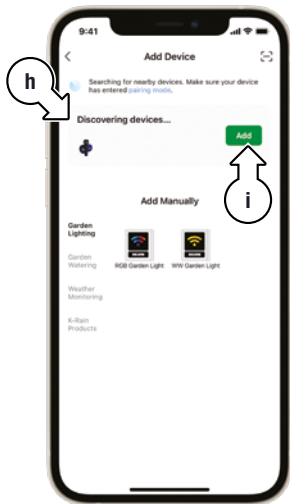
9:41

Add Device

h

Searching for nearby devices. Make sure your device has entered pairing mode.

Discovering devices...

Add

i

Add Manually

Garden Lighting

Garden Watering

Weather Monitoring

K-Rain Products

RGB Garden Light

WW Garden Light